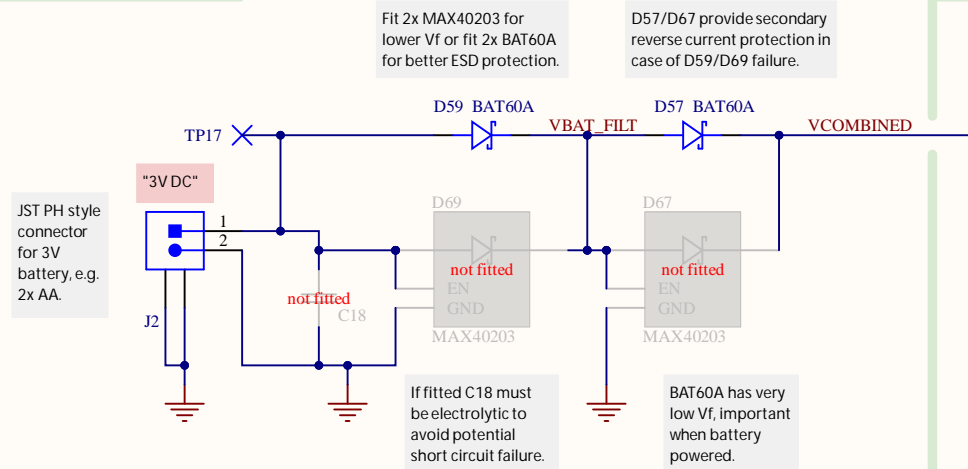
Fit 2x MAX40203 for lower Vf or fit 2x BAT60A for better ESD protection.

D57/D67 provide secondary reverse current protection in case of D59/D69 failure.

TP17

D59 BAT60A

VBAT_FILT

D57 BAT60A

VCOMBINED

"3V DC"

JST PH style connector for 3V battery, e.g. 2x AA.

1

2

J2

not fitted

C18

D69

not fitted

EN

GND

MAX40203

D67

not fitted

EN

GND

MAX40203

If fitted C18 must be electrolytic to avoid potential short circuit failure.

BAT60A has very low Vf, important when battery powered.